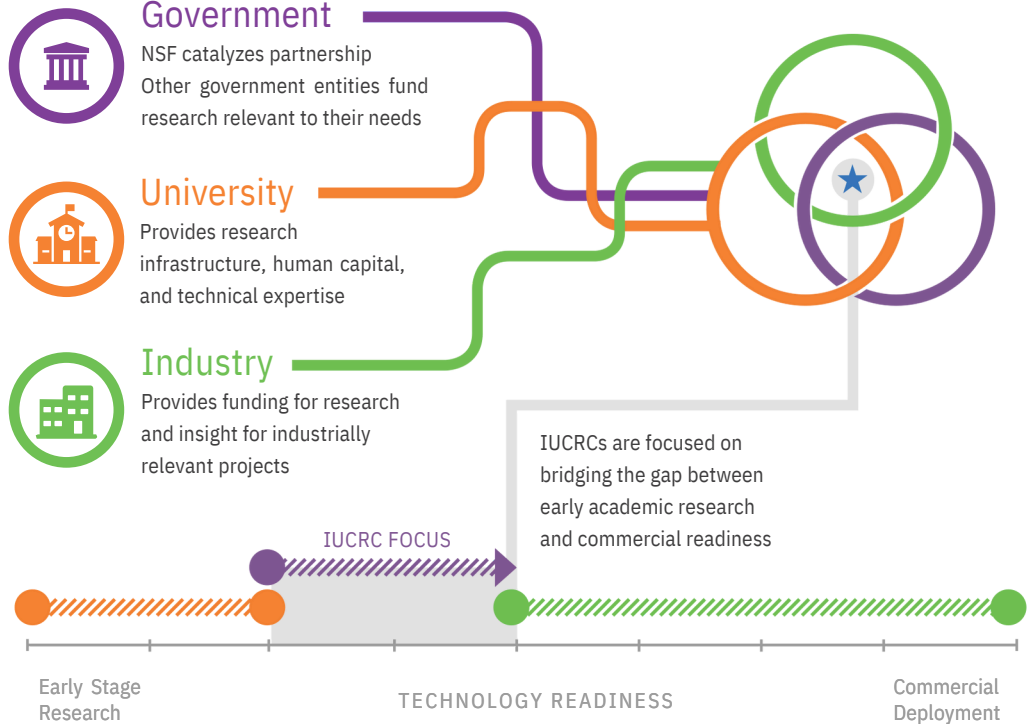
Government
NSF catalyzes partnership
Other government entities fund research relevant to their needs

University
Provides research infrastructure, human capital, and technical expertise

Industry
Provides funding for research and insight for industrially relevant projects

IUCRCs are focused on bridging the gap between early academic research and commercial readiness

IUCRC FOCUS

Early Stage Research

TECHNOLOGY READINESS

Commercial Deployment